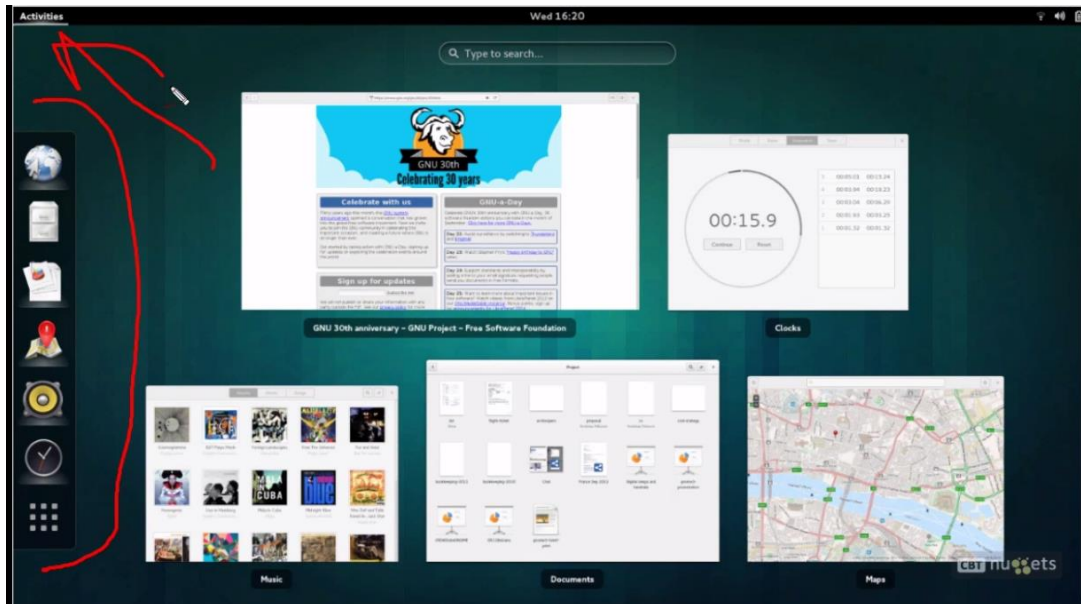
Activities

Wed 16:20

Type to search...

GNU 30th
Celebrating 30 years

Celebrate with us

GNU-a-Day

Sign up for updates

00:15.9

Continue

Reset

GNU 30th anniversary – GNU Project – Free Software Foundation

Clocks

Project

Music

Documents

Maps

CBT nuggets